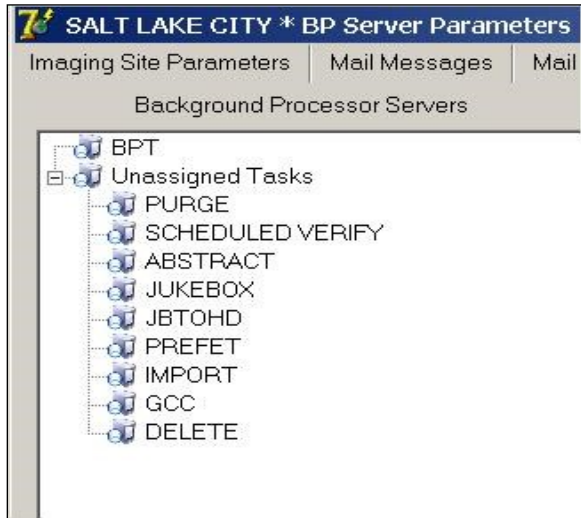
SALT LAKE CITY * BP Server Parameters

Imaging Site Parameters | Mail Messages | Mail

Background Processor Servers

BPT
Unassigned Tasks
PURGE
SCHEDULED VERIFY
ABSTRACT
JUKEBOX
JBTOHD
PREFET
IMPORT
GCC
DELETE